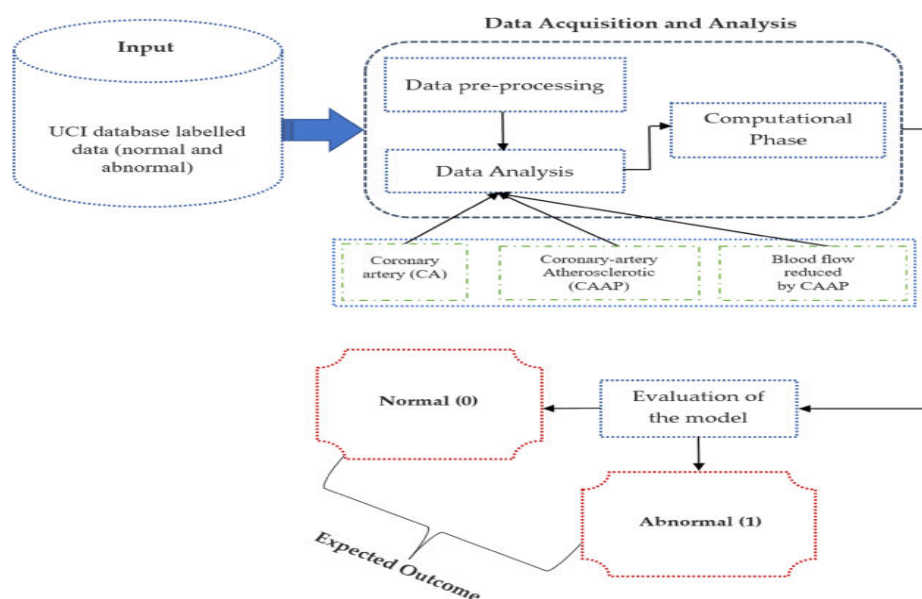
Input

UCI database labelled data (normal and abnormal)

Data Acquisition and Analysis

Data pre-processing

Data Analysis

Computational Phase

Coronary artery (CA)

Coronary-artery Atherosclerotic (CAAP)

Blood flow reduced by CAAP

Normal (0)

Evaluation of the model

Abnormal (1)

Expected Outcome